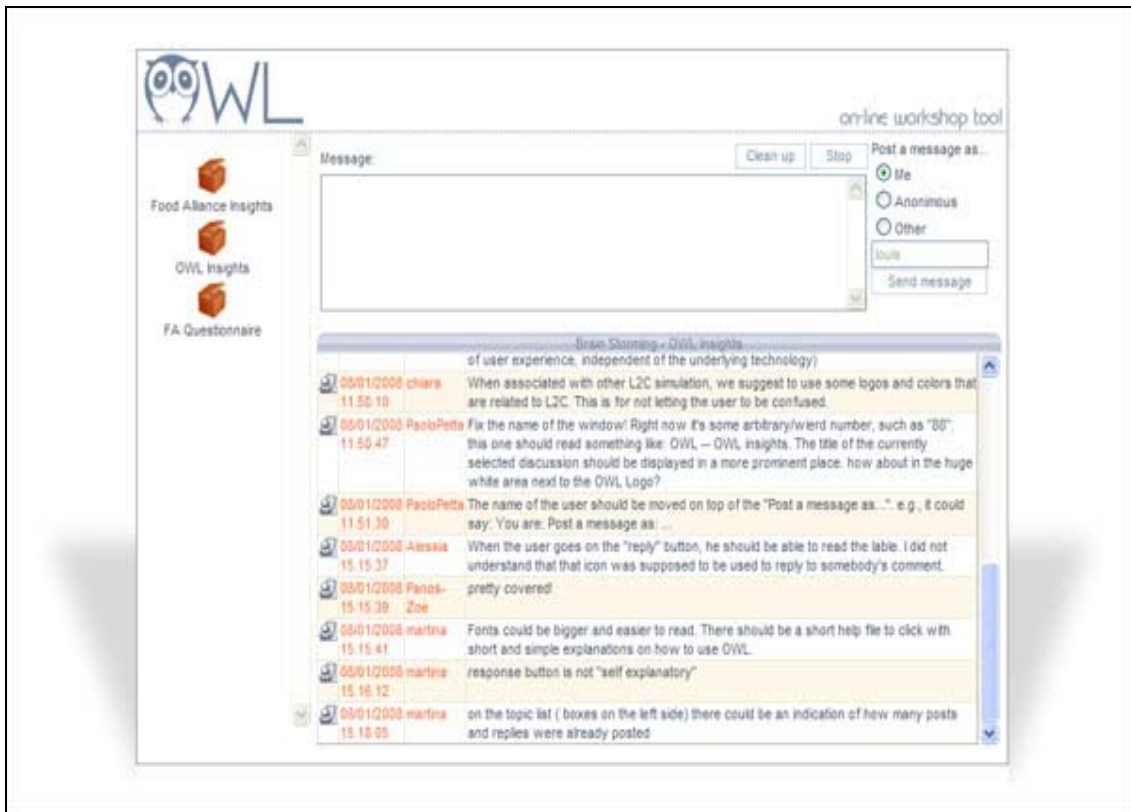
OWL

on-line workshop tool

Food Alliance Insights

OWL Insights

FA Questionnaire

Message:

Clean up

Stop

Post a message as...

Me

Anonimous

Other

louis

Send message

Brain Storming - OWL Insights

| | | |
|---|---|---|
| | | of user experience, independent of the underlying technology) |
| 08/01/2008 11.50.10 | chiara | When associated with other L2C simulation, we suggest to use some logos and colors that are related to L2C. This is for not letting the user to be confused. |
| 08/01/2008 11.50.47 | PaoloPetta | Fix the name of the window! Right now it's some arbitrary/wierd number, such as "88": this one should read something like: OWL -- OWL insights. The title of the currently selected discussion should be displayed in a more prominent place. how about in the huge white area next to the OWL Logo? |
| 08/01/2008 11.51.30 | PaoloPetta | The name of the user should be moved on top of the "Post a message as...", e.g., it could say: You are: Post a message as: ... |
| 08/01/2008 15.15.37 | Alessia | When the user goes on the "reply" button, he should be able to read the lable. I did not understand that that icon was supposed to be used to reply to somebody's comment. |
| 08/01/2008 15.15.39 | Panos-Zoe | pretty covered! |
| 08/01/2008 15.15.41 | martina | Fonts could be bigger and easier to read. There should be a short help file to click with short and simple explanations on how to use OWL. |
| 08/01/2008 15.16.12 | martina | response button is not "self explanatory" |
| 08/01/2008 15.18.05 | martina | on the topic list ( boxes on the left side) there could be an indication of how many posts and replies were already posted |